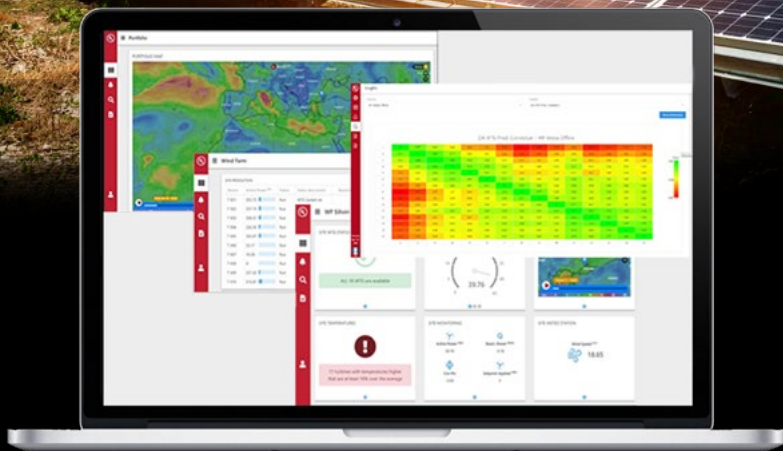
Portfolio

PORTFOLIO MAP

Wind Farm

WF Silver

Insights

DA WTG Profit Correlation - WF Wales Offline

ALL 19 WTG are available

29.76

SITE TEMPERATURE

17 turbines with temperatures higher that are at least 10% over the average

SITE MONITORING

SITE METEO STATION

18.65